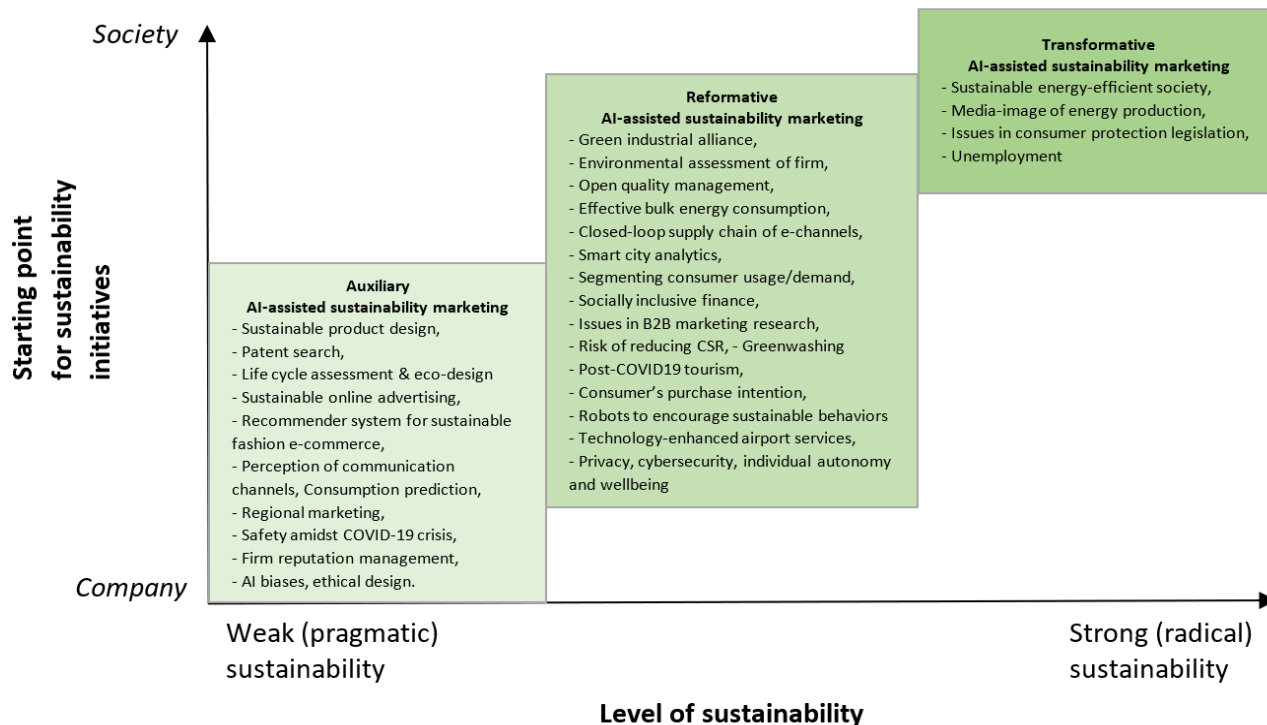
Society

Starting point for sustainability initiatives

Company

Auxiliary
AI-assisted sustainability marketing
- Sustainable product design,
- Patent search,
- Life cycle assessment & eco-design
- Sustainable online advertising,
- Recommender system for sustainable fashion e-commerce,
- Perception of communication channels, Consumption prediction,
- Regional marketing,
- Safety amidst COVID-19 crisis,
- Firm reputation management,
- AI biases, ethical design.

Reformative
AI-assisted sustainability marketing
- Green industrial alliance,
- Environmental assessment of firm,
- Open quality management,
- Effective bulk energy consumption,
- Closed-loop supply chain of e-channels,
- Smart city analytics,
- Segmenting consumer usage/demand,
- Socially inclusive finance,
- Issues in B2B marketing research,
- Risk of reducing CSR, - Greenwashing
- Post-COVID19 tourism,
- Consumer's purchase intention,
- Robots to encourage sustainable behaviors
- Technology-enhanced airport services,
- Privacy, cybersecurity, individual autonomy and wellbeing

Transformative
AI-assisted sustainability marketing
- Sustainable energy-efficient society,
- Media-image of energy production,
- Issues in consumer protection legislation,
- Unemployment

Weak (pragmatic) sustainability

Strong (radical) sustainability

Level of sustainability